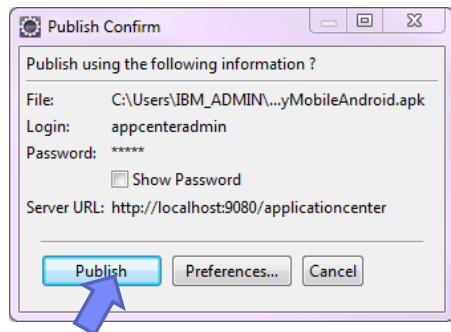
Publish Confirm

Publish using the following information ?

File: C:\Users\IBM_ADMIN\...yMobileAndroid.apk
Login: appcenteradmin
Password: *****
Show Password
Server URL: http://localhost:9080/applicationcenter

Publish
Preferences...
Cancel